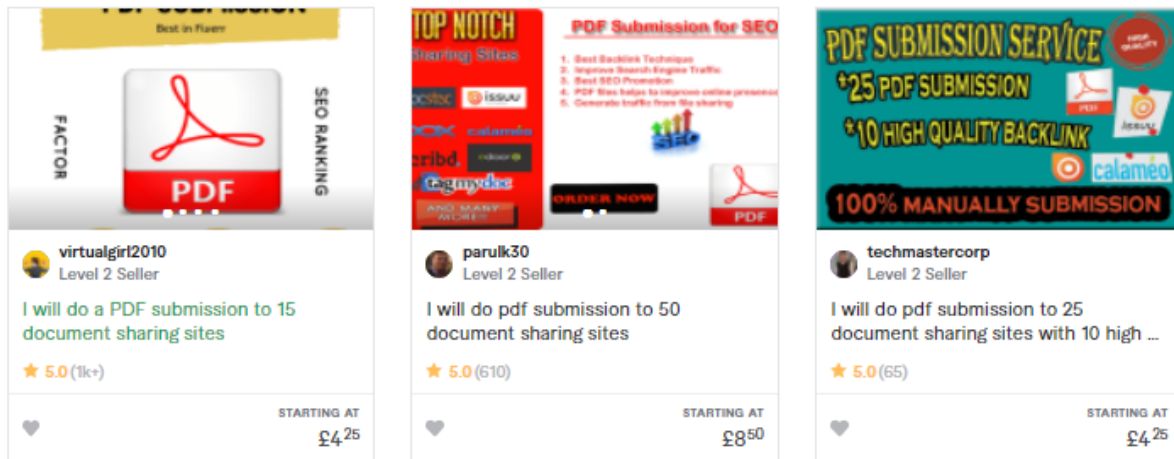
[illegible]

Best in Fiverr

FACTOR

SEO RANKING

PDF

virtualgirl2010
Level 2 Seller

I will do a PDF submission to 15 document sharing sites

★ 5.0 (1k+)

STARTING AT
£4$^{25}$

TOP NOTCH
Sharing Sites

PDF Submission for SEO

1. Best Backlink Technique
2. Improve Search Engine Traffic
3. Best SEO Promotion
4. PDF files helps to improve online presence
5. Generate traffic from file sharing

issuu
calameo
scribd.
tagmydoc
AND MANY MORE

ORDER NOW

SEO

PDF

parulk30
Level 2 Seller

I will do pdf submission to 50 document sharing sites

★ 5.0 (610)

STARTING AT
£8$^{50}$

PDF SUBMISSION SERVICE
HIGH QUALITY
*25 PDF SUBMISSION
*10 HIGH QUALITY BACKLINK
PDF
issuu
calameo
100% MANUALLY SUBMISSION

techmastercorp
Level 2 Seller

I will do pdf submission to 25 document sharing sites with 10 high ...

★ 5.0 (65)

STARTING AT
£4$^{25}$